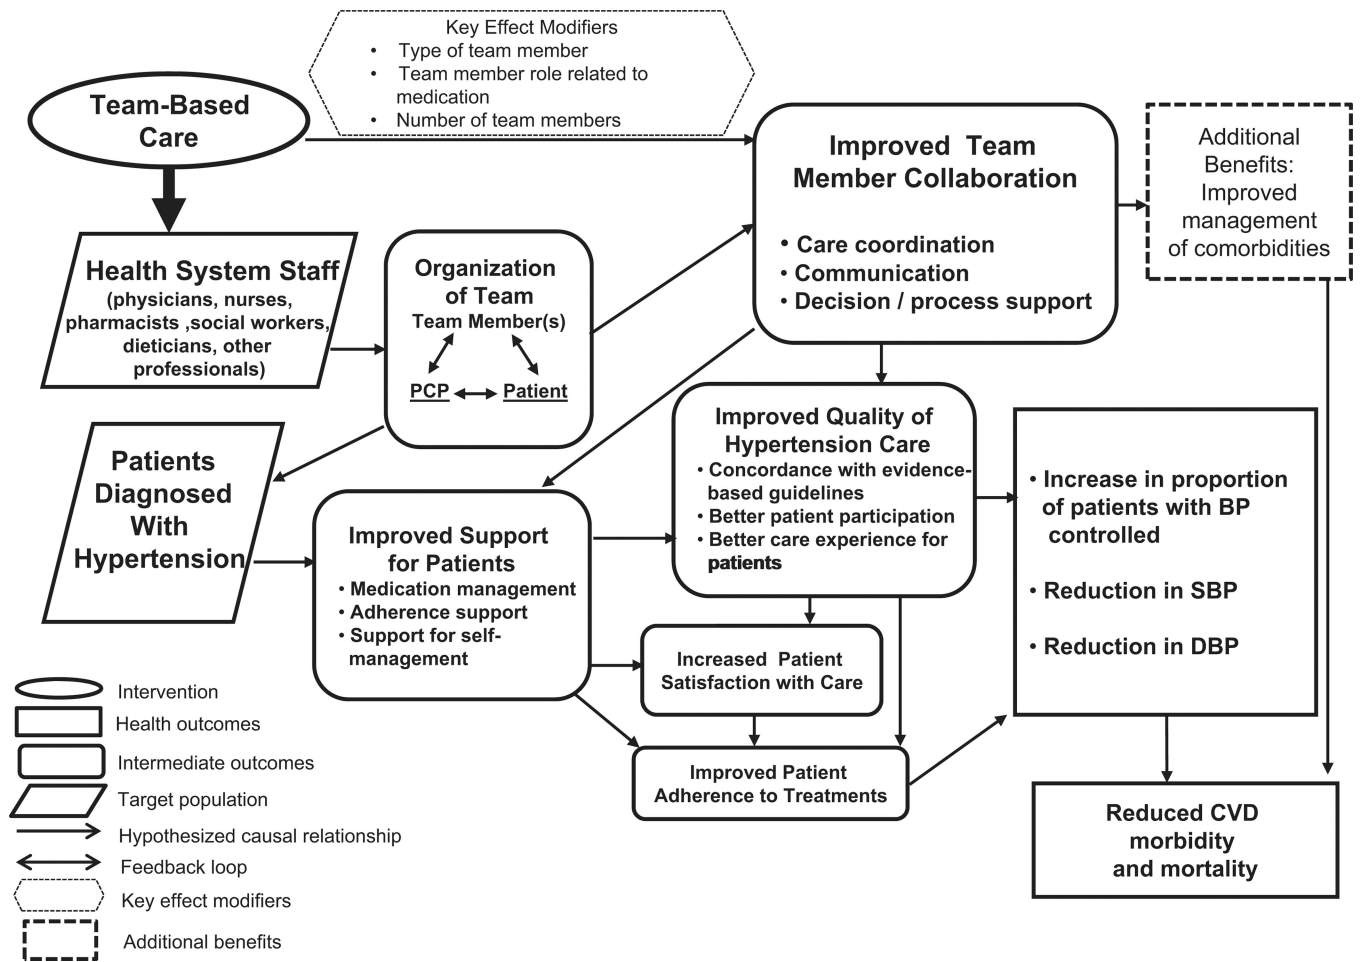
Key Effect Modifiers
• Type of team member
• Team member role related to medication
• Number of team members

Team-Based Care

Health System Staff (physicians, nurses, pharmacists ,social workers, dieticians, other professionals)

Organization of Team
Team Member(s)
PCP
Patient

Improved Team Member Collaboration
• Care coordination
• Communication
• Decision / process support

Additional Benefits: Improved management of comorbidities

Patients Diagnosed With Hypertension

Improved Support for Patients
• Medication management
• Adherence support
• Support for self-management

Improved Quality of Hypertension Care
• Concordance with evidence-based guidelines
• Better patient participation
• Better care experience for patients

• Increase in proportion of patients with BP controlled
• Reduction in SBP
• Reduction in DBP

Increased Patient Satisfaction with Care

Improved Patient Adherence to Treatments

Reduced CVD morbidity and mortality

Intervention
Health outcomes
Intermediate outcomes
Target population
Hypothesized causal relationship
Feedback loop
Key effect modifiers
Additional benefits